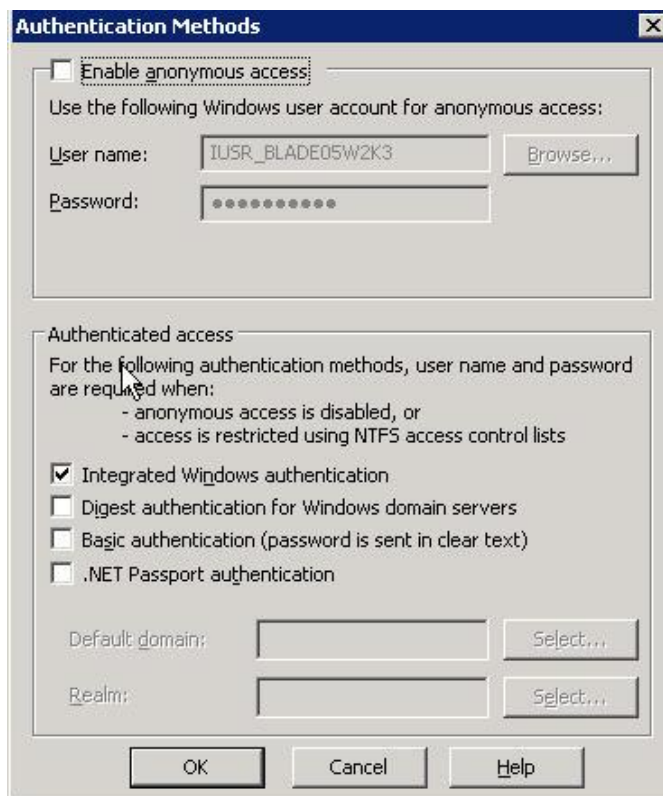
Authentication Methods

Enable anonymous access

Use the following Windows user account for anonymous access:

User name: IUSR_BLADE05W2K3

Browse...

Password: ●●●●●●●●●●

Authenticated access

For the following authentication methods, user name and password are required when:

- anonymous access is disabled, or
- access is restricted using NTFS access control lists

Integrated Windows authentication

Digest authentication for Windows domain servers

Basic authentication (password is sent in clear text)

.NET Passport authentication

Default domain: Select...

Realm: Select...

OK Cancel Help